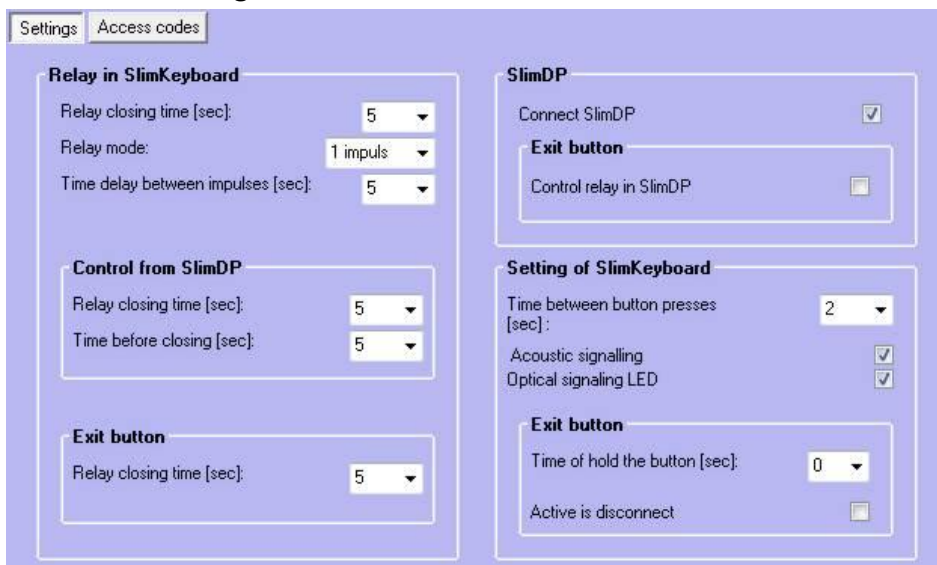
Settings | Access codes

Relay in SlimKeyboard

Relay closing time [sec]: 5

Relay mode: 1 impuls

Time delay between impulses [sec]: 5

Control from SlimDP

Relay closing time [sec]: 5

Time before closing [sec]: 5

Exit button

Relay closing time [sec]: 5

SlimDP

Connect SlimDP

Exit button

Control relay in SlimDP

Setting of SlimKeyboard

Time between button presses [sec] : 2

Acoustic signalling

Optical signaling LED

Exit button

Time of hold the button [sec]: 0

Active is disconnect